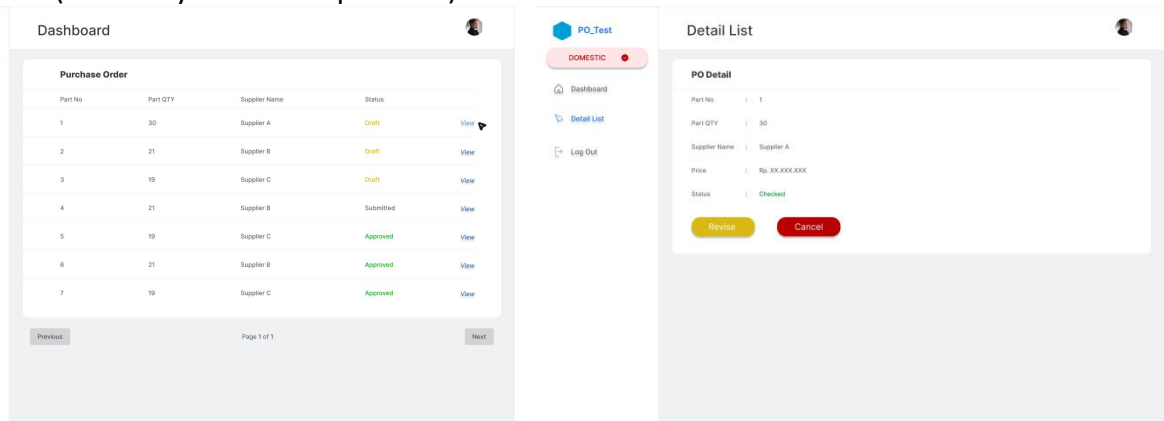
Dashboard

Purchase Order

| Part No | Part QTY | Supplier Name | Status | |
|---|---|---|---|---|
| 1 | 30 | Supplier A | Draft | View |
| 2 | 21 | Supplier B | Draft | View |
| 3 | 19 | Supplier C | Draft | View |
| 4 | 21 | Supplier B | Submitted | View |
| 5 | 19 | Supplier C | Approved | View |
| 6 | 21 | Supplier B | Approved | View |
| 7 | 19 | Supplier C | Approved | View |

Previous

Page 1 of 1

Next

PO_Test

DOMESTIC

Dashboard

Detail List

Log Out

Detail List

PO Detail

Part No : 1

Part QTY : 30

Supplier Name : Supplier A

Price : Rp. XX.XXX.XXX

Status : Checked

Revise

Cancel